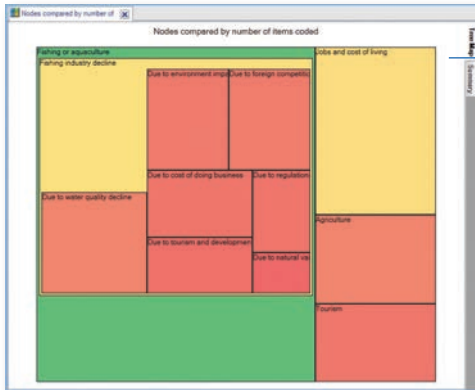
Nodes compared by number of

Nodes compared by number of items coded

Fishing or aquaculture

Fishing industry decline

Due to environment impa

Due to foreign competiti

Due to cost of doing business

Due to regulation

Due to water quality decline

Due to tourism and development

Due to natural ca

Jobs and cost of living

Agriculture

Tourism

Tree Map

Summary